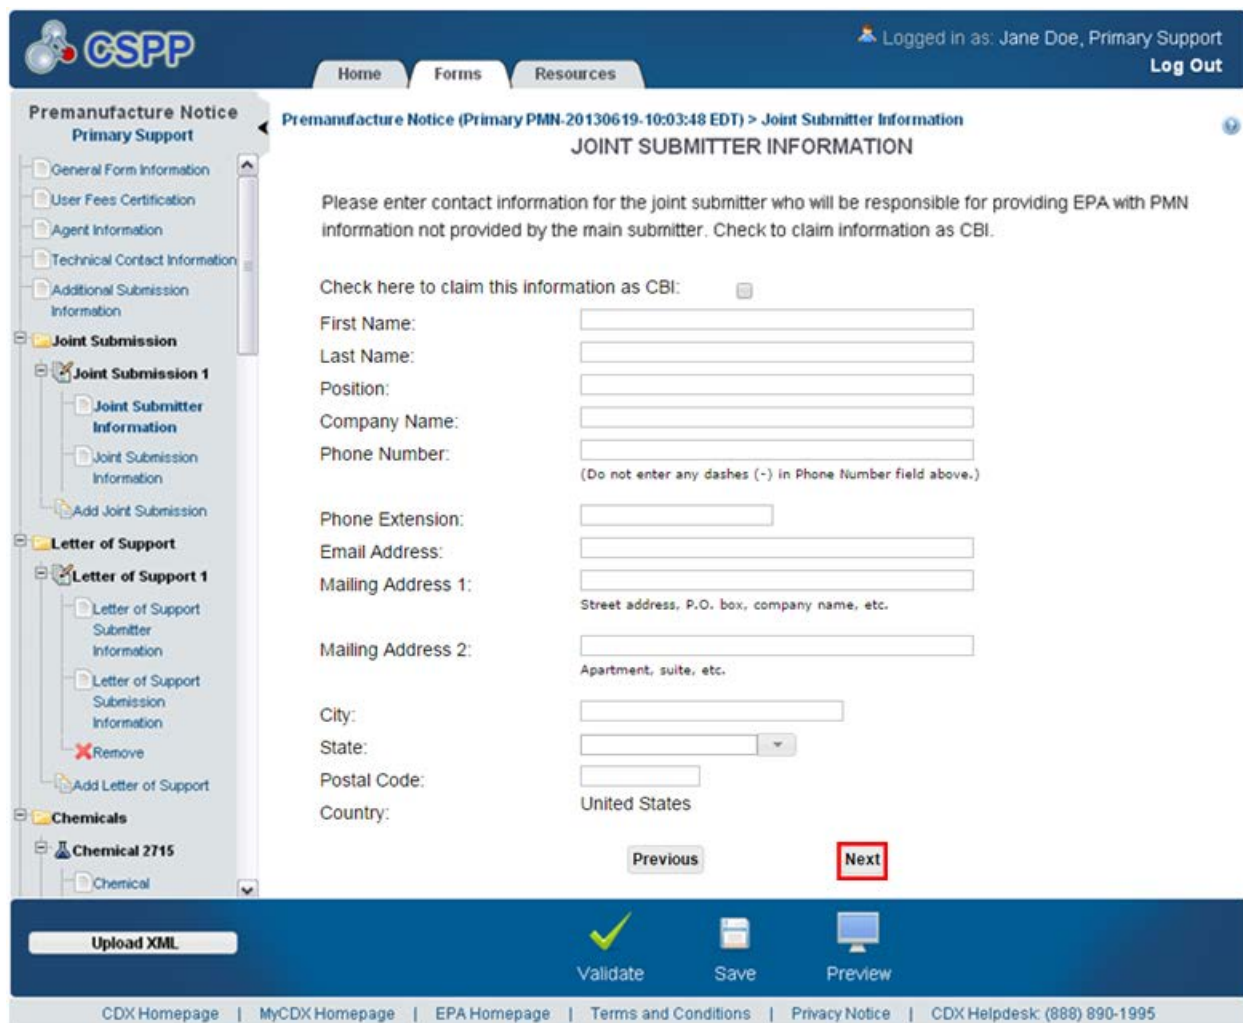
CSPP

Home Forms Resources

Logged in as: Jane Doe, Primary Support
Log Out

Premanufacture Notice
Primary Support

General Form Information
User Fees Certification
Agent Information
Technical Contact Information
Additional Submission Information
Joint Submission
Joint Submission 1
Joint Submitter Information
Joint Submission Information
Add Joint Submission
Letter of Support
Letter of Support 1
Letter of Support Submitter Information
Letter of Support Submission Information
Remove
Add Letter of Support
Chemicals
Chemical 2715
Chemical

Premanufacture Notice (Primary PMN-20130619-10:03:48 EDT) > Joint Submitter Information

JOINT SUBMITTER INFORMATION

Please enter contact information for the joint submitter who will be responsible for providing EPA with PMN information not provided by the main submitter. Check to claim information as CBI.

Check here to claim this information as CBI:
First Name:
Last Name:
Position:
Company Name:
Phone Number:
(Do not enter any dashes (-) in Phone Number field above.)
Phone Extension:
Email Address:
Mailing Address 1:
Street address, P.O. box, company name, etc.
Mailing Address 2:
Apartment, suite, etc.
City:
State:
Postal Code:
Country: United States

Previous Next

Upload XML
Validate Save Preview

CDX Homepage | MyCDX Homepage | EPA Homepage | Terms and Conditions | Privacy Notice | CDX Helpdesk: (888) 890-1995